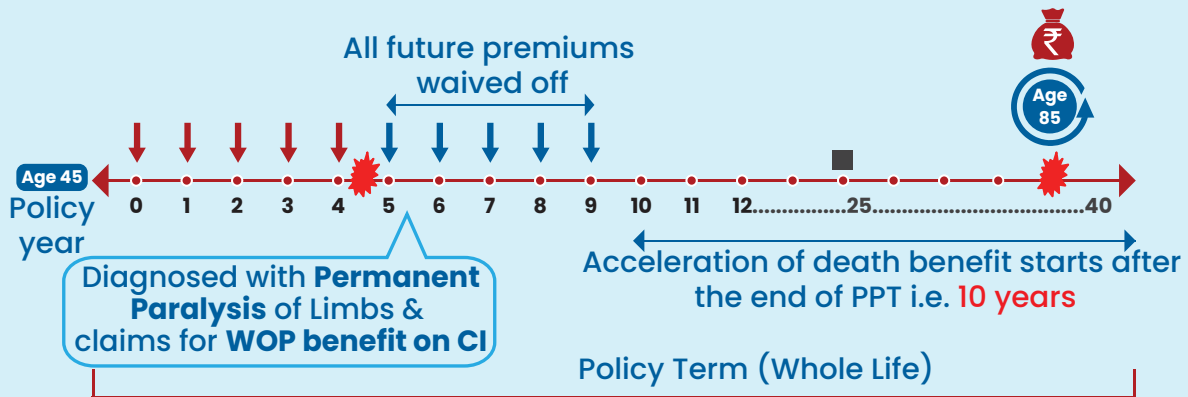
All future premiums waived off

₹

Age 85

Age 45

Policy year

0 1 2 3 4 5 6 7 8 9 10 11 12...............25.................................40

Diagnosed with **Permanent Paralysis** of Limbs & claims for **WOP benefit on CI**

Acceleration of death benefit starts after the end of PPT i.e. 10 years

Policy Term (Whole Life)